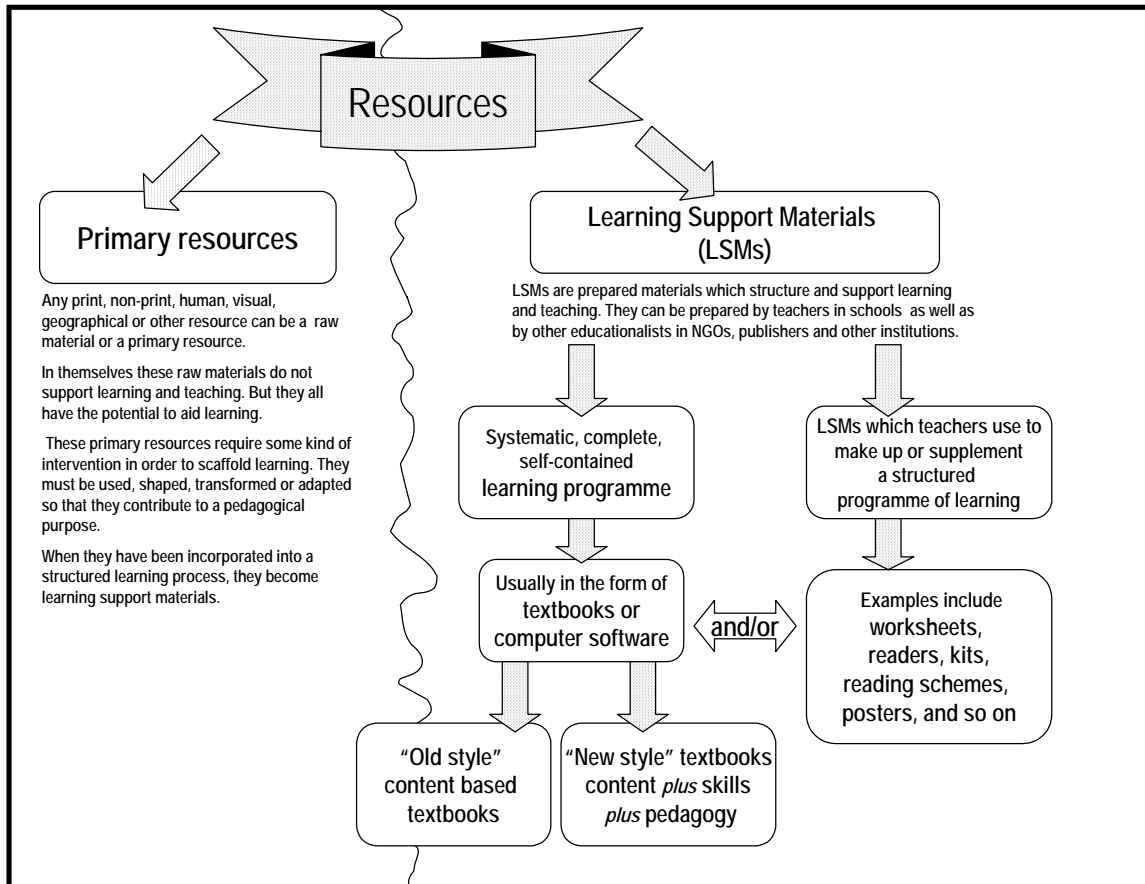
Resources

Primary resources

Any print, non-print, human, visual, geographical or other resource can be a raw material or a primary resource.

In themselves these raw materials do not support learning and teaching. But they all have the potential to aid learning.

These primary resources require some kind of intervention in order to scaffold learning. They must be used, shaped, transformed or adapted so that they contribute to a pedagogical purpose.

When they have been incorporated into a structured learning process, they become learning support materials.

Learning Support Materials (LSMs)

LSMs are prepared materials which structure and support learning and teaching. They can be prepared by teachers in schools as well as by other educationalists in NGOs, publishers and other institutions.

Systematic, complete, self-contained learning programme

LSMs which teachers use to make up or supplement a structured programme of learning

Usually in the form of textbooks or computer software

and/or

Examples include worksheets, readers, kits, reading schemes, posters, and so on

"Old style" content based textbooks

"New style" textbooks content *plus* skills *plus* pedagogy